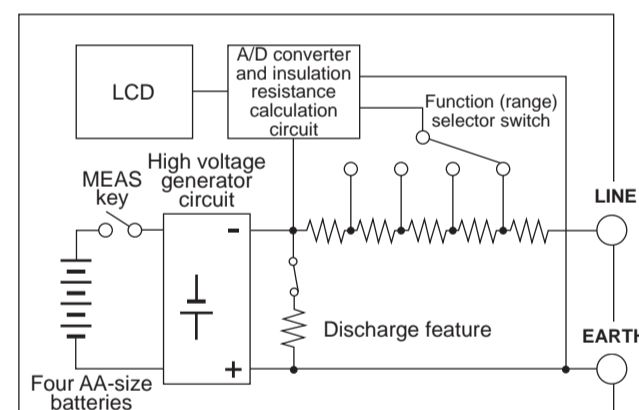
LCD

A/D converter and insulation resistance calculation circuit

Function (range) selector switch

High voltage generator circuit

MEAS key

LINE

Discharge feature

EARTH

Four AA-size batteries

-

+